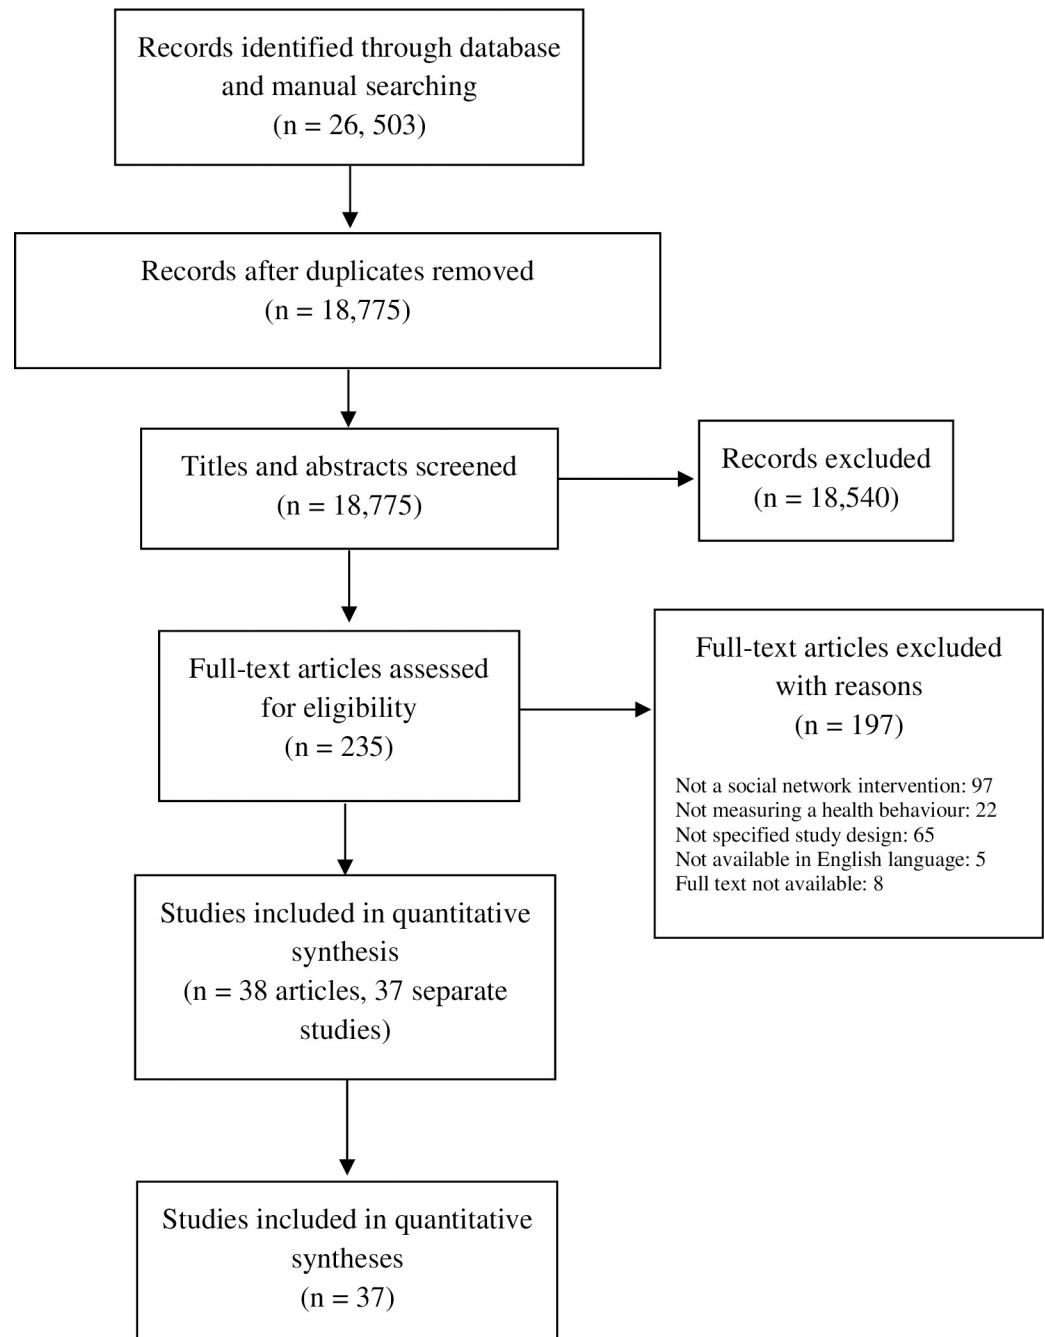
Records identified through database and manual searching
(n = 26, 503)

Records after duplicates removed
(n = 18,775)

Titles and abstracts screened
(n = 18,775)

Records excluded
(n = 18,540)

Full-text articles assessed for eligibility
(n = 235)

Full-text articles excluded with reasons
(n = 197)

Not a social network intervention: 97
Not measuring a health behaviour: 22
Not specified study design: 65
Not available in English language: 5
Full text not available: 8

Studies included in quantitative synthesis
(n = 38 articles, 37 separate studies)

Studies included in quantitative syntheses
(n = 37)